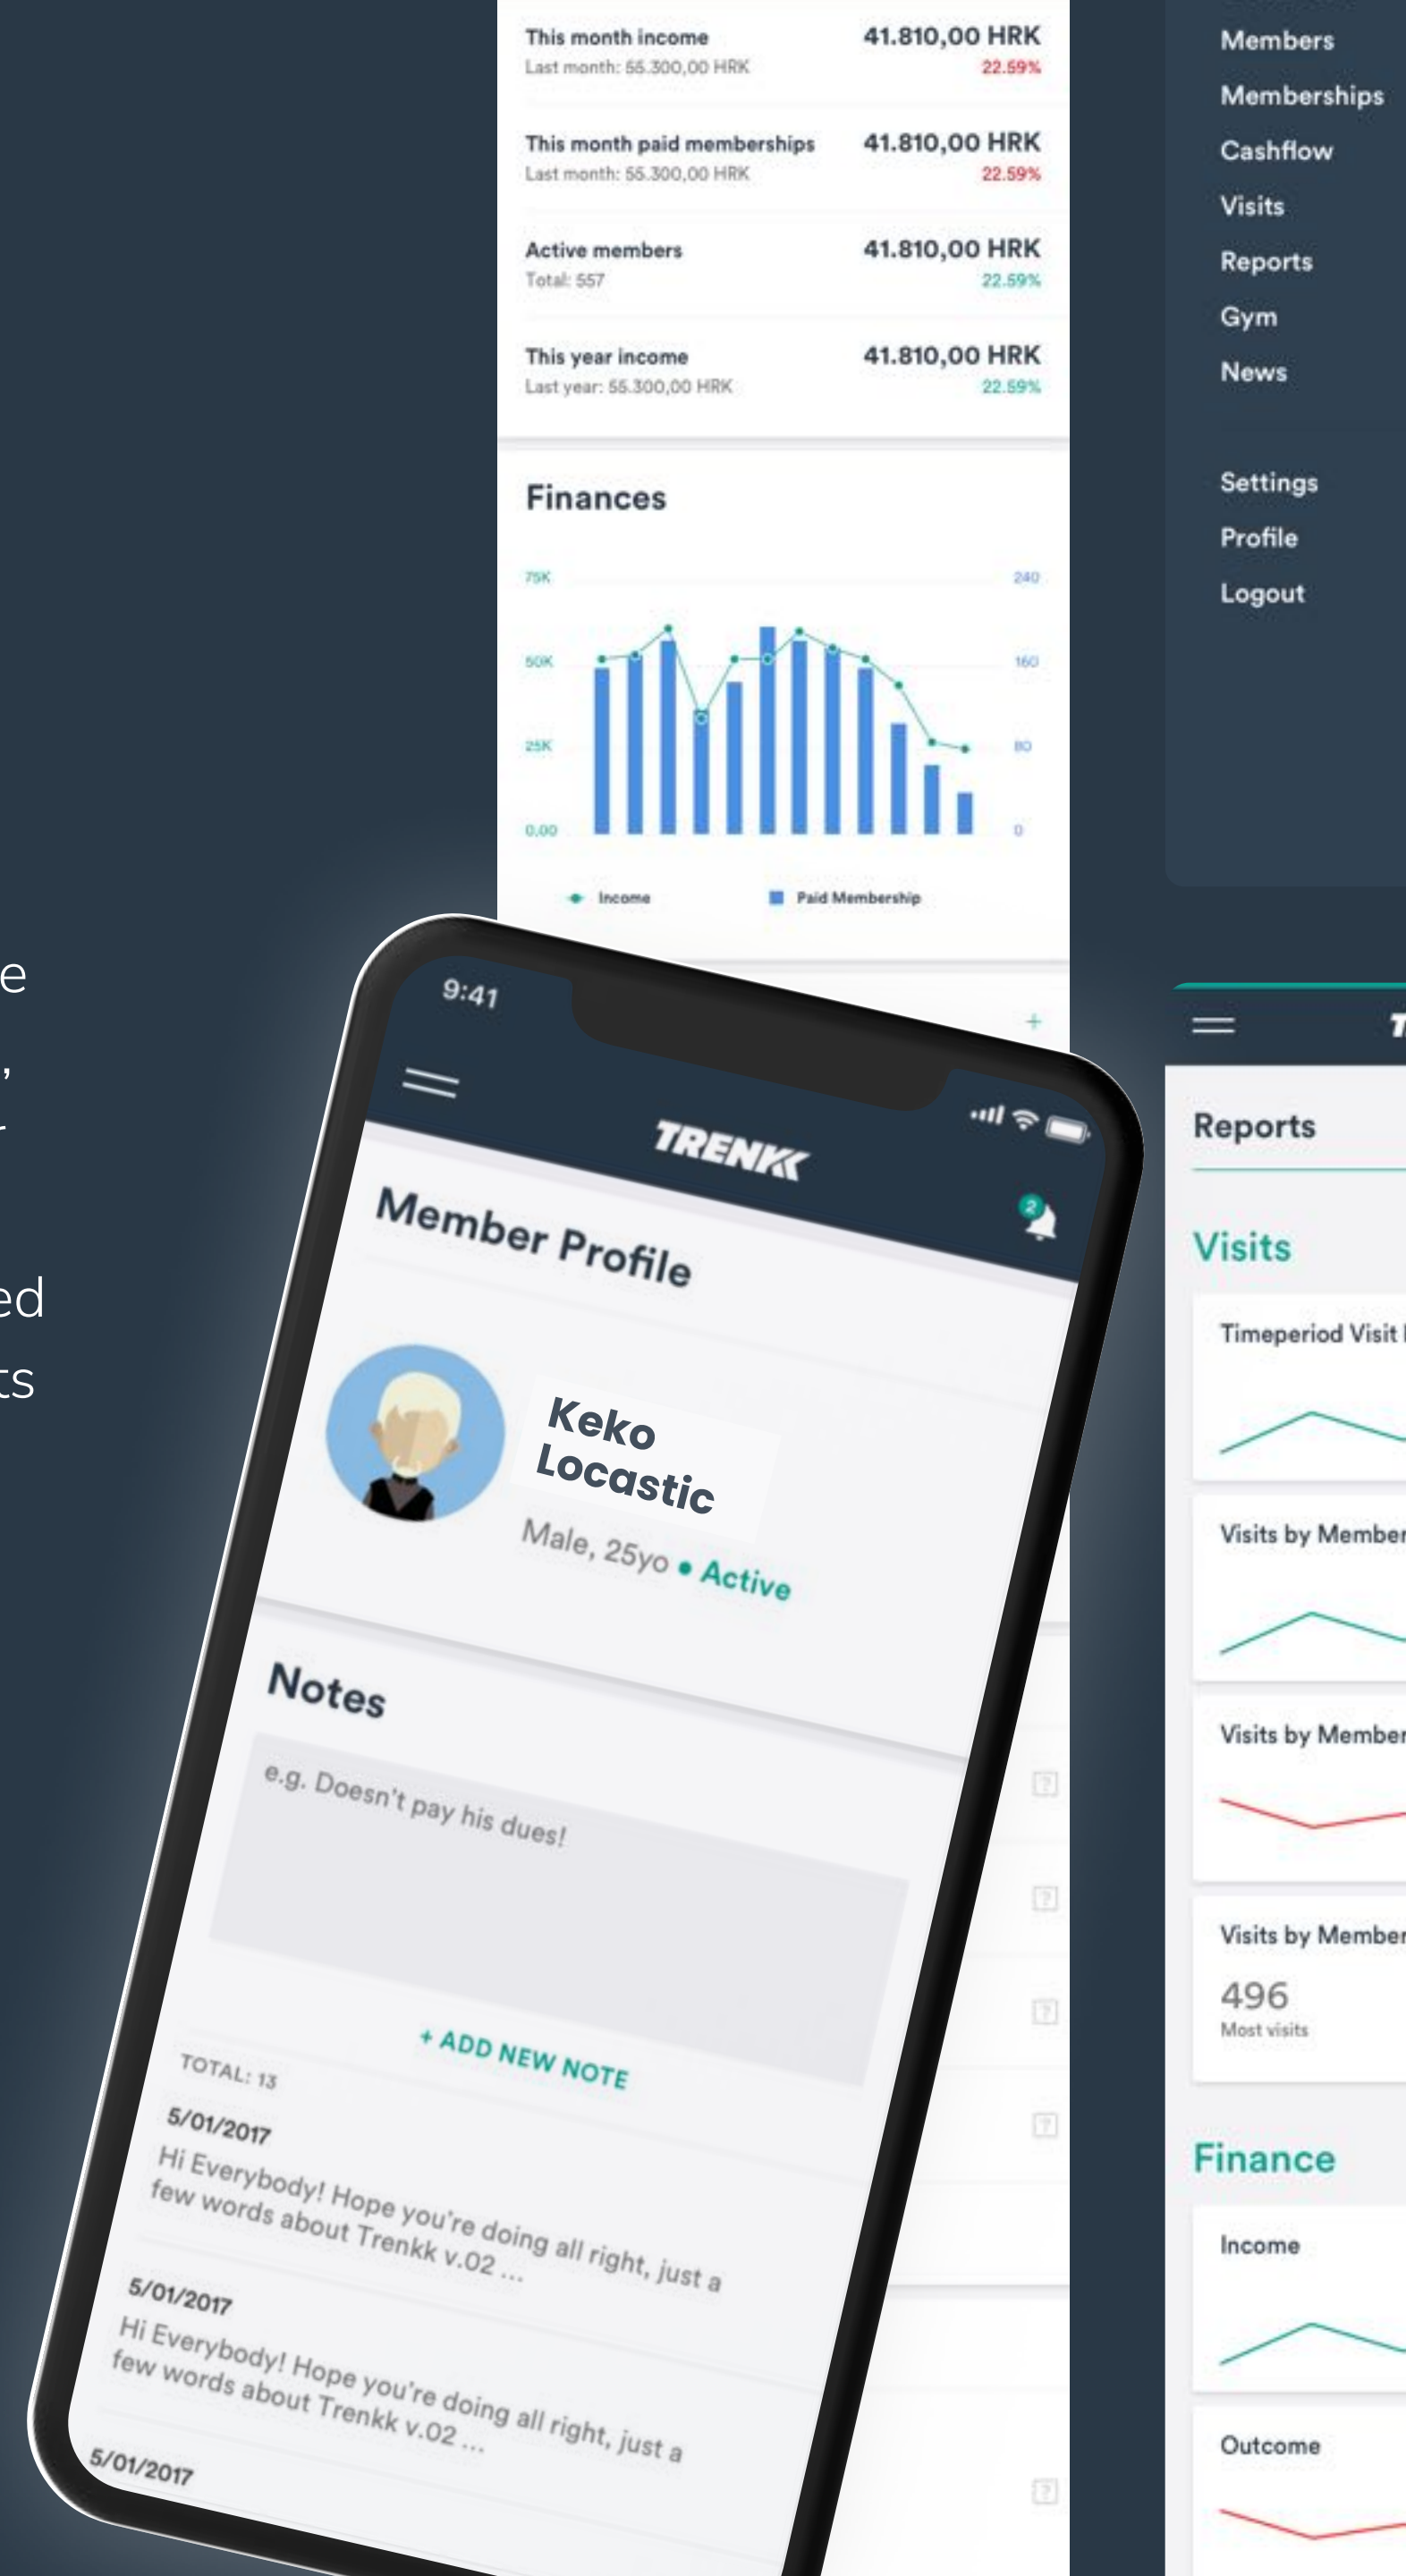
This month income
Last month: 55.300,00 HRK
41.810,00 HRK
22.59%

This month paid memberships
Last month: 55.300,00 HRK
41.810,00 HRK
22.59%

Active members
Total: 557
41.810,00 HRK
22.59%

This year income
Last year: 55.300,00 HRK
41.810,00 HRK
22.59%

Finances

75K
50K
25K
0,00
240
160
80
0

Income
Paid Membership

Members
Memberships
Cashflow
Visits
Reports
Gym
News

Settings
Profile
Logout

e
,
r
ed
ts

9:41
TRENKK
2
Member Profile
Keko Locastic
Male, 25yo • Active
Notes
e.g. Doesn't pay his dues!
+ ADD NEW NOTE
TOTAL: 13
5/01/2017
Hi Everybody! Hope you're doing all right, just a few words about Trenkk v.02 ...
5/01/2017
Hi Everybody! Hope you're doing all right, just a few words about Trenkk v.02 ...
5/01/2017

Reports
Visits
Timeperiod Visit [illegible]
Visits by Member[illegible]
Visits by Member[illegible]
Visits by Member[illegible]
496
Most visits
Finance
Income
Outcome